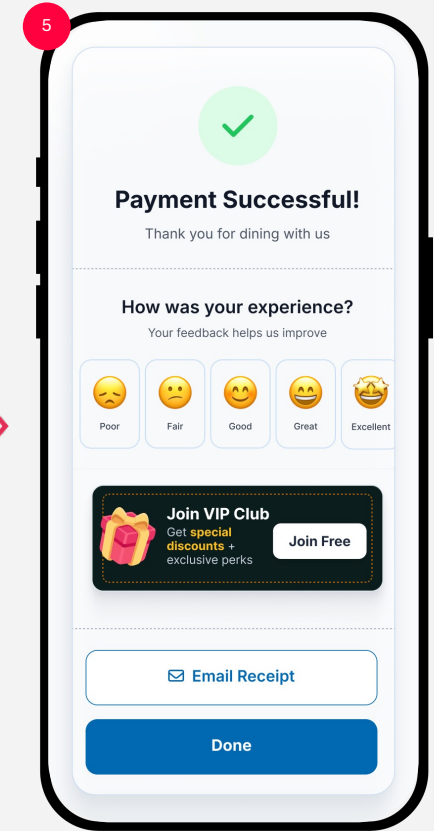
5

Payment Successful!

Thank you for dining with us

How was your experience?

Your feedback helps us improve

Poor

Fair

Good

Great

Excellent

Join VIP Club

Get special discounts + exclusive perks

Join Free

Email Receipt

Done